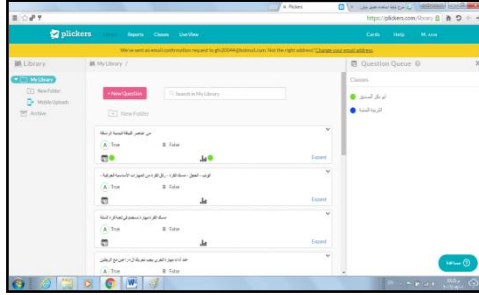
Plickers

https://plickers.com/library

plickers Home Reports Classes Live View Cards Help

We've sent an email confirmation request to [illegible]@hotmail.com. Not the right address? Change your email address.

Library

My Library

New Folder

Mobile Uploads

Archive

My Library /

+ New Question

Search in My Library

New Folder

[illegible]

A True B False

Expand

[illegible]

A True B False

Expand

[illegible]

A True B False

Expand

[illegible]

A True B False

Question Queue

Classes

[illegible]

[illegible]

مساعدة